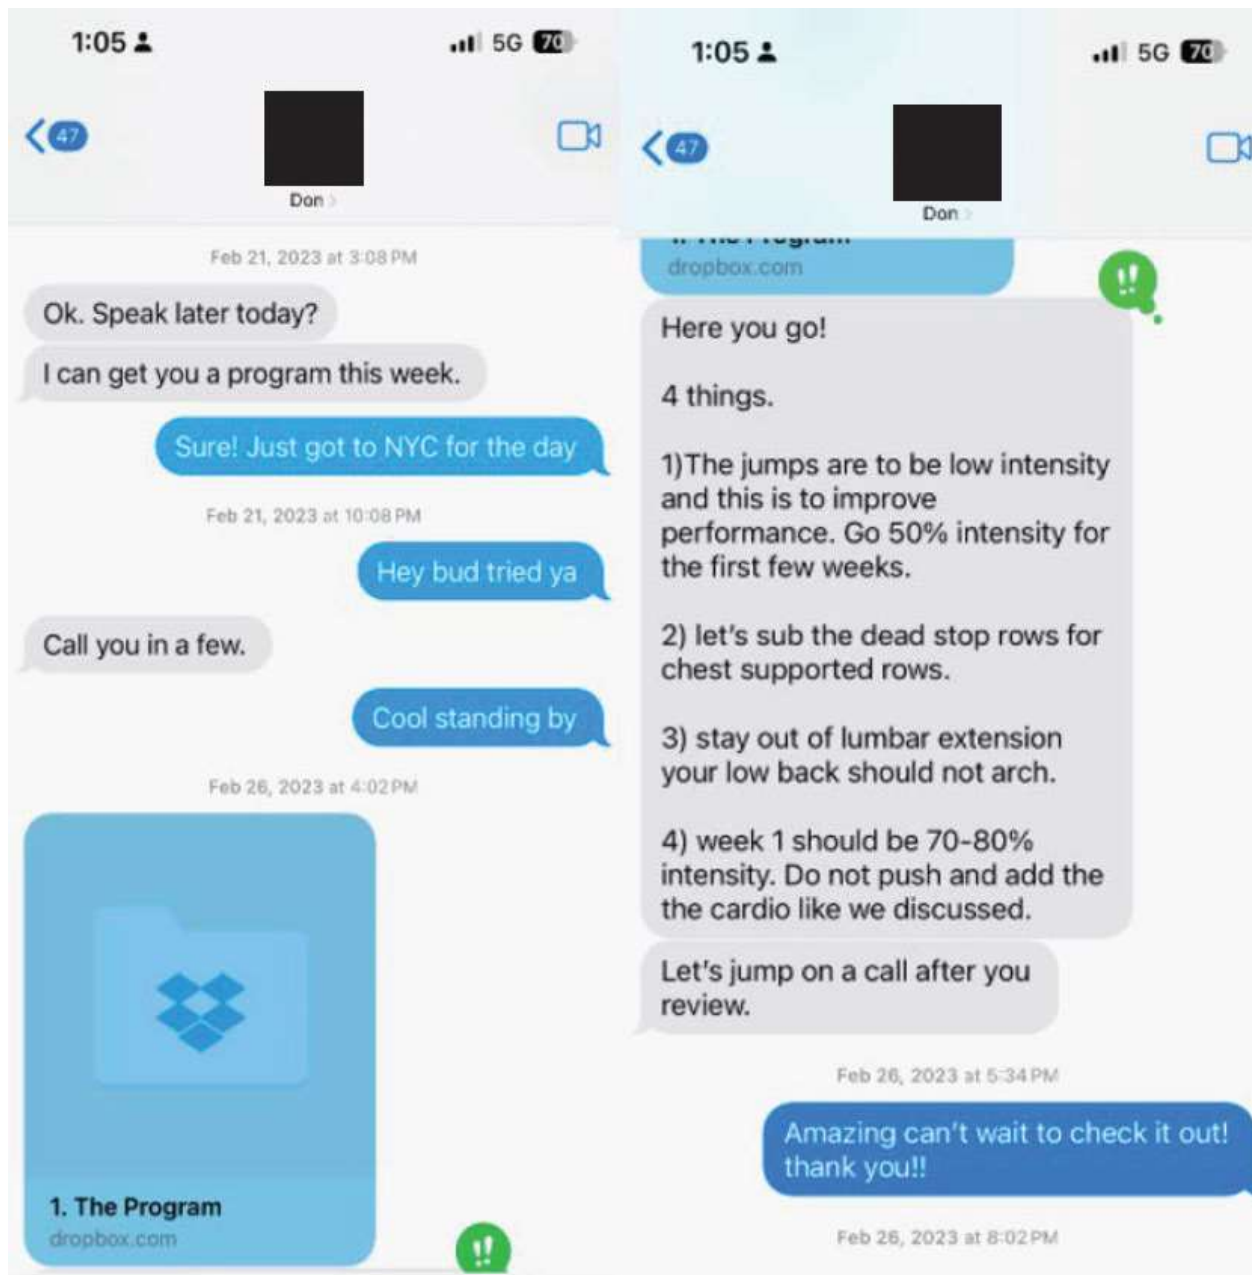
1:05

5G 70

47

Don

Feb 21, 2023 at 3:08 PM

Ok. Speak later today?

I can get you a program this week.

Sure! Just got to NYC for the day

Feb 21, 2023 at 10:08 PM

Hey bud tried ya

Call you in a few.

Cool standing by

Feb 26, 2023 at 4:02 PM

1. The Program
dropbox.com

!!

1:05

5G 70

47

Don

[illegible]
dropbox.com

!!

Here you go!

4 things.

1)The jumps are to be low intensity and this is to improve performance. Go 50% intensity for the first few weeks.

2) let's sub the dead stop rows for chest supported rows.

3) stay out of lumbar extension your low back should not arch.

4) week 1 should be 70-80% intensity. Do not push and add the the cardio like we discussed.

Let's jump on a call after you review.

Feb 26, 2023 at 5:34 PM

Amazing can't wait to check it out! thank you!!

Feb 26, 2023 at 8:02 PM